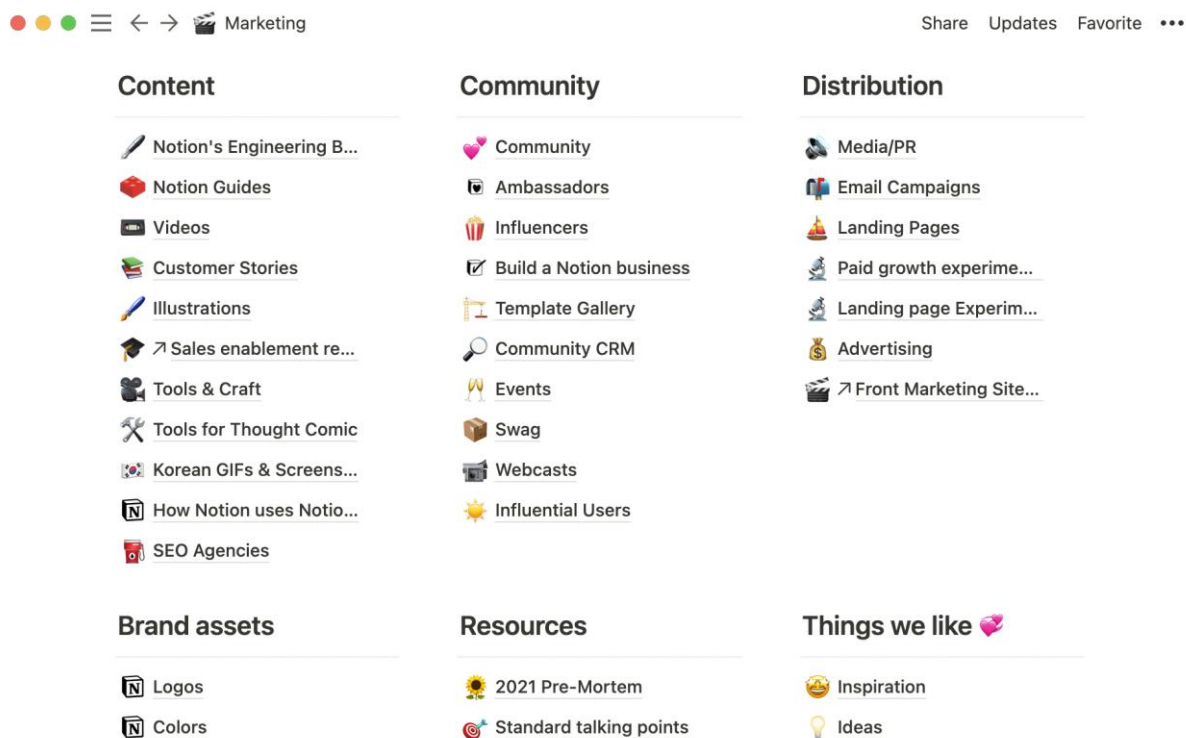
Marketing

Share Updates Favorite •••

Content

Notion's Engineering B...
Notion Guides
Videos
Customer Stories
Illustrations
↗ Sales enablement re...
Tools & Craft
Tools for Thought Comic
Korean GIFs & Screens...
How Notion uses Notio...
SEO Agencies

Community

Community
Ambassadors
Influencers
Build a Notion business
Template Gallery
Community CRM
Events
Swag
Webcasts
Influential Users

Distribution

Media/PR
Email Campaigns
Landing Pages
Paid growth experime...
Landing page Experim...
Advertising
↗ Front Marketing Site...

Brand assets

Logos
Colors

Resources

2021 Pre-Mortem
Standard talking points

Things we like 💞

Inspiration
Ideas